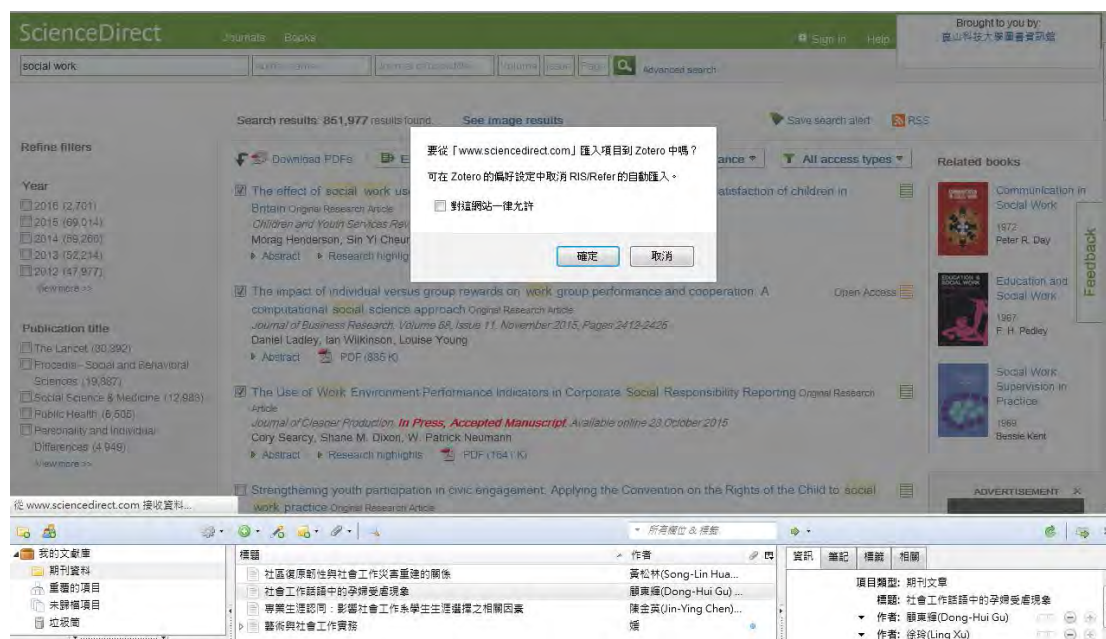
ScienceDirect Journals Books Sign in Help Brought to you by: 崑山科技大學圖書資訊館

social work Author name Journal or book title Volume Issue Page Advanced search

Search results: 861,977 results found. See image results Save search alert RSS

Refine filters

Download PDFs E

Year
2016 (2,701)
2015 (69,014)
2014 (69,260)
2013 (52,234)
2012 (47,977)
View more >>

Publication title
The Lancet (80,392)
Procedia - Social and Behavioral Sciences (19,887)
Social Science & Medicine (12,683)
Public Health (8,505)
Personality and Individual Differences (4,949)
View more >>

要從「www.sciencedirect.com」匯入項目到 Zotero 中嗎？

可在 Zotero 的偏好設定中取消 RIS/Refer 的自動匯入。

對這網站一律允許

確定 取消

ance All access types

Related books

The effect of social work us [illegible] satisfaction of children in Britain Original Research Article
Children and Youth Services Rev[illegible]
Morag Henderson, Sin Yi Cheun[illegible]
Abstract Research highligh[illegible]

The impact of individual versus group rewards on work group performance and cooperation: A computational social science approach Original Research Article Open Access
Journal of Business Research, Volume 68, Issue 11, November 2015, Pages 2412-2425
Daniel Ladley, Ian Wilkinson, Louise Young
Abstract PDF (835 K)

The Use of Work Environment Performance Indicators in Corporate Social Responsibility Reporting Original Research Article
Journal of Cleaner Production, In Press, Accepted Manuscript, Available online 23 October 2015
Cory Searcy, Shane M. Dixon, W. Patrick Neumann
Abstract Research highlights PDF (1641 K)

Strengthening youth participation in civic engagement: Applying the Convention on the Rights of the Child to social work practice Original Research Article

Communication in Social Work
1972
Peter R. Day

Education and Social Work
1967
F. H. Pedley

Social Work Supervision in Practice
1969
Bessie Kent

Feedback

ADVERTISEMENT X

從 www.sciencedirect.com 接收資料...

所有欄位 & 標籤

我的文獻庫
期刊資料
重複的項目
未歸檔項目
垃圾筒

標題 | 作者
社區復原韌性與社會工作災害重建的關係 | 黃松林(Song-Lin Hua...
社會工作話語中的孕婦受虐現象 | 顧東輝(Dong-Hui Gu)
專業生涯認同：影響社會工作系學生生涯選擇之相關因素 | 陳金英(Jin-Ying Chen)...
藝術與社會工作實務 | 嫣

資訊 筆記 標籤 相關

項目類型: 期刊文章
標題: 社會工作話語中的孕婦受虐現象
作者: 顧東輝(Dong-Hui Gu)
作者: 徐玲(Ling Xu)